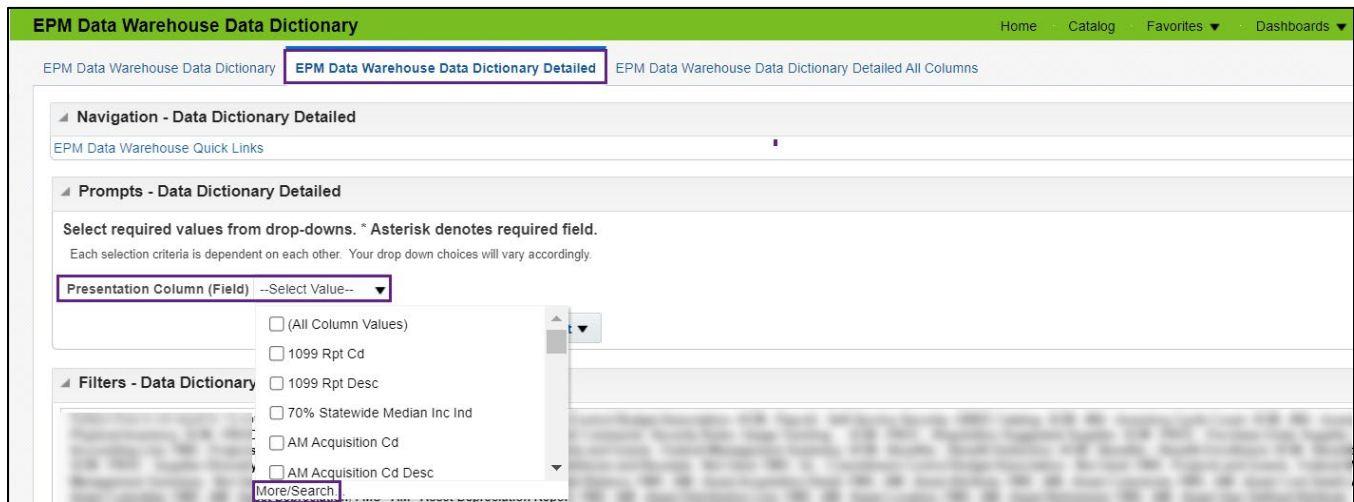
EPM Data Warehouse Data Dictionary

Home Catalog Favorites ▼ Dashboards ▼

EPM Data Warehouse Data Dictionary EPM Data Warehouse Data Dictionary Detailed EPM Data Warehouse Data Dictionary Detailed All Columns

Navigation - Data Dictionary Detailed

EPM Data Warehouse Quick Links

Prompts - Data Dictionary Detailed

Select required values from drop-downs. * Asterisk denotes required field.

Each selection criteria is dependent on each other. Your drop down choices will vary accordingly.

Presentation Column (Field) --Select Value-- ▼

(All Column Values)
1099 Rpt Cd
1099 Rpt Desc
70% Statewide Median Inc Ind
AM Acquisition Cd
AM Acquisition Cd Desc
More/Search...

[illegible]t ▼

Filters - Data Dictionary

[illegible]